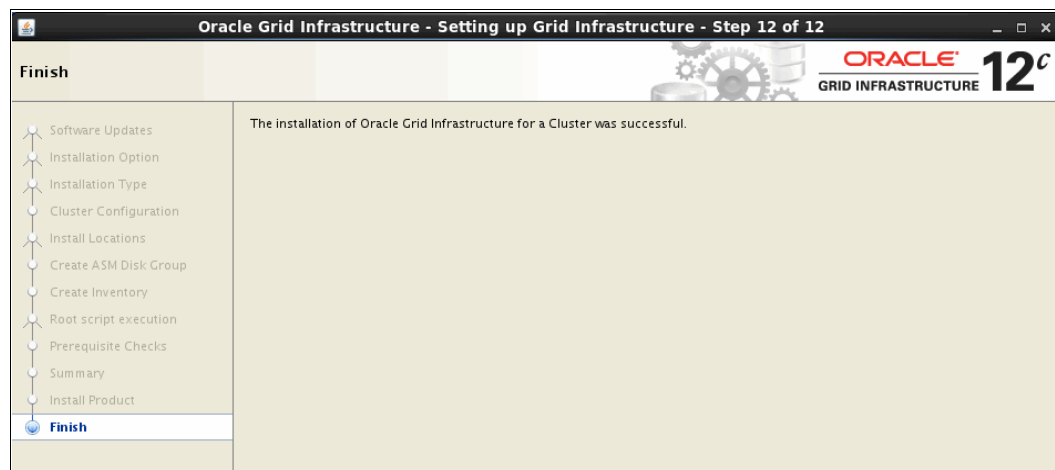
Oracle Grid Infrastructure - Setting up Grid Infrastructure - Step 12 of 12

Finish

ORACLE
GRID INFRASTRUCTURE 12$^c$

Software Updates
Installation Option
Installation Type
Cluster Configuration
Install Locations
Create ASM Disk Group
Create Inventory
Root script execution
Prerequisite Checks
Summary
Install Product
Finish

The installation of Oracle Grid Infrastructure for a Cluster was successful.